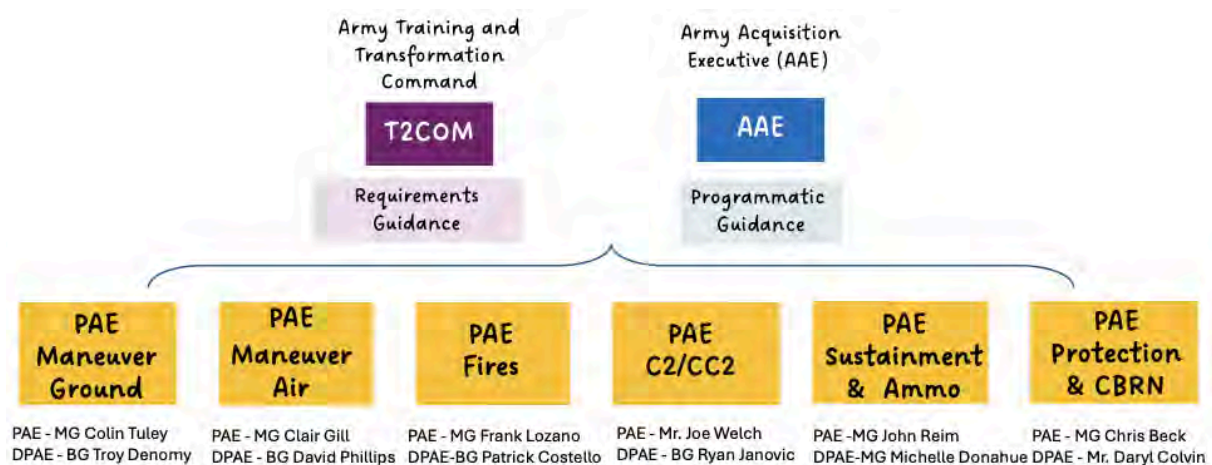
Army Training and Transformation Command

T2COM

Requirements Guidance

Army Acquisition Executive (AAE)

AAE

Programmatic Guidance

PAE Maneuver Ground

PAE - MG Colin Tuley
DPAE - BG Troy Denomy

PAE Maneuver Air

PAE - MG Clair Gill
DPAE - BG David Phillips

PAE Fires

PAE - MG Frank Lozano
DPAE-BG Patrick Costello

PAE C2/CC2

PAE - Mr. Joe Welch
DPAE - BG Ryan Janovic

PAE Sustainment & Ammo

PAE -MG John Reim
DPAE-MG Michelle Donahue

PAE Protection & CBRN

PAE - MG Chris Beck
DPAE - Mr. Daryl Colvin